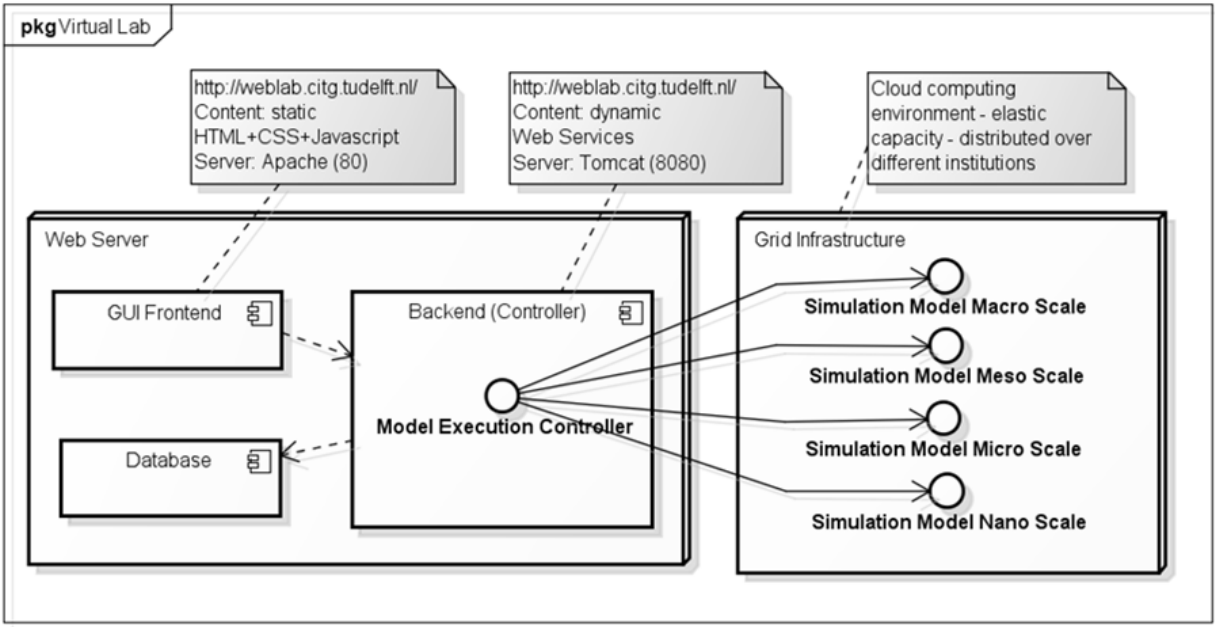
pkg Virtual Lab

http://weblab.citg.tudelft.nl/
Content: static
HTML+CSS+Javascript
Server: Apache (80)

http://weblab.citg.tudelft.nl/
Content: dynamic
Web Services
Server: Tomcat (8080)

Cloud computing environment - elastic capacity - distributed over different institutions

Web Server

GUI Frontend

Backend (Controller)

Model Execution Controller

Database

Grid Infrastructure

Simulation Model Macro Scale

Simulation Model Meso Scale

Simulation Model Micro Scale

Simulation Model Nano Scale